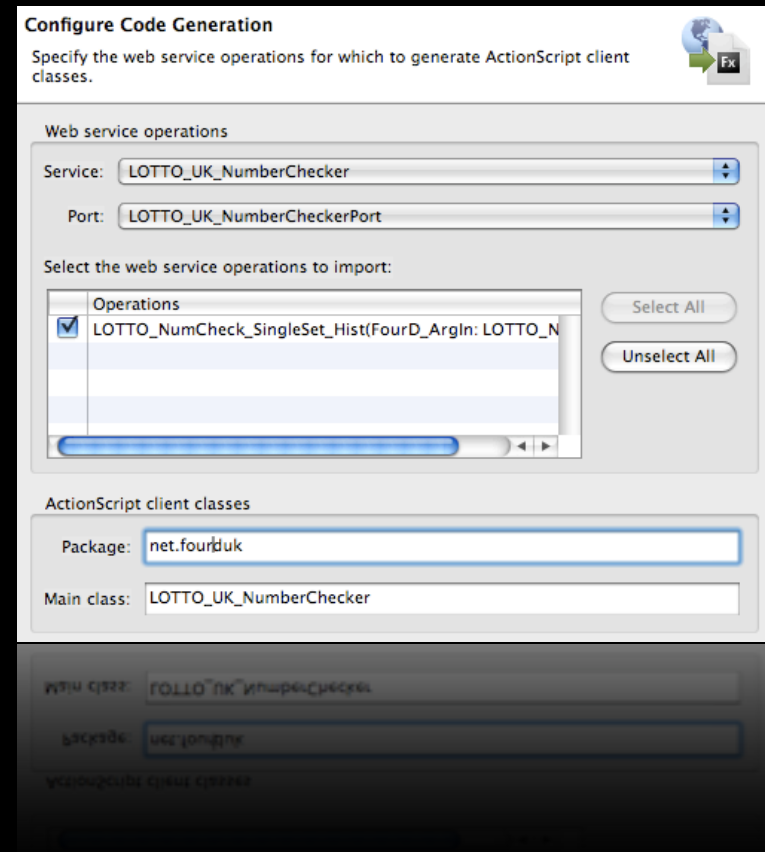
Configure Code Generation

Specify the web service operations for which to generate ActionScript client classes.

Fx

Web service operations

Service: LOTTO_UK_NumberChecker

Port: LOTTO_UK_NumberCheckerPort

Select the web service operations to import:

| | Operations |
|---|---|
| ☑ | LOTTO_NumCheck_SingleSet_Hist(FourD_ArgIn: LOTTO_N |

Select All

Unselect All

ActionScript client classes

Package: net.fourduk

Main class: LOTTO_UK_NumberChecker